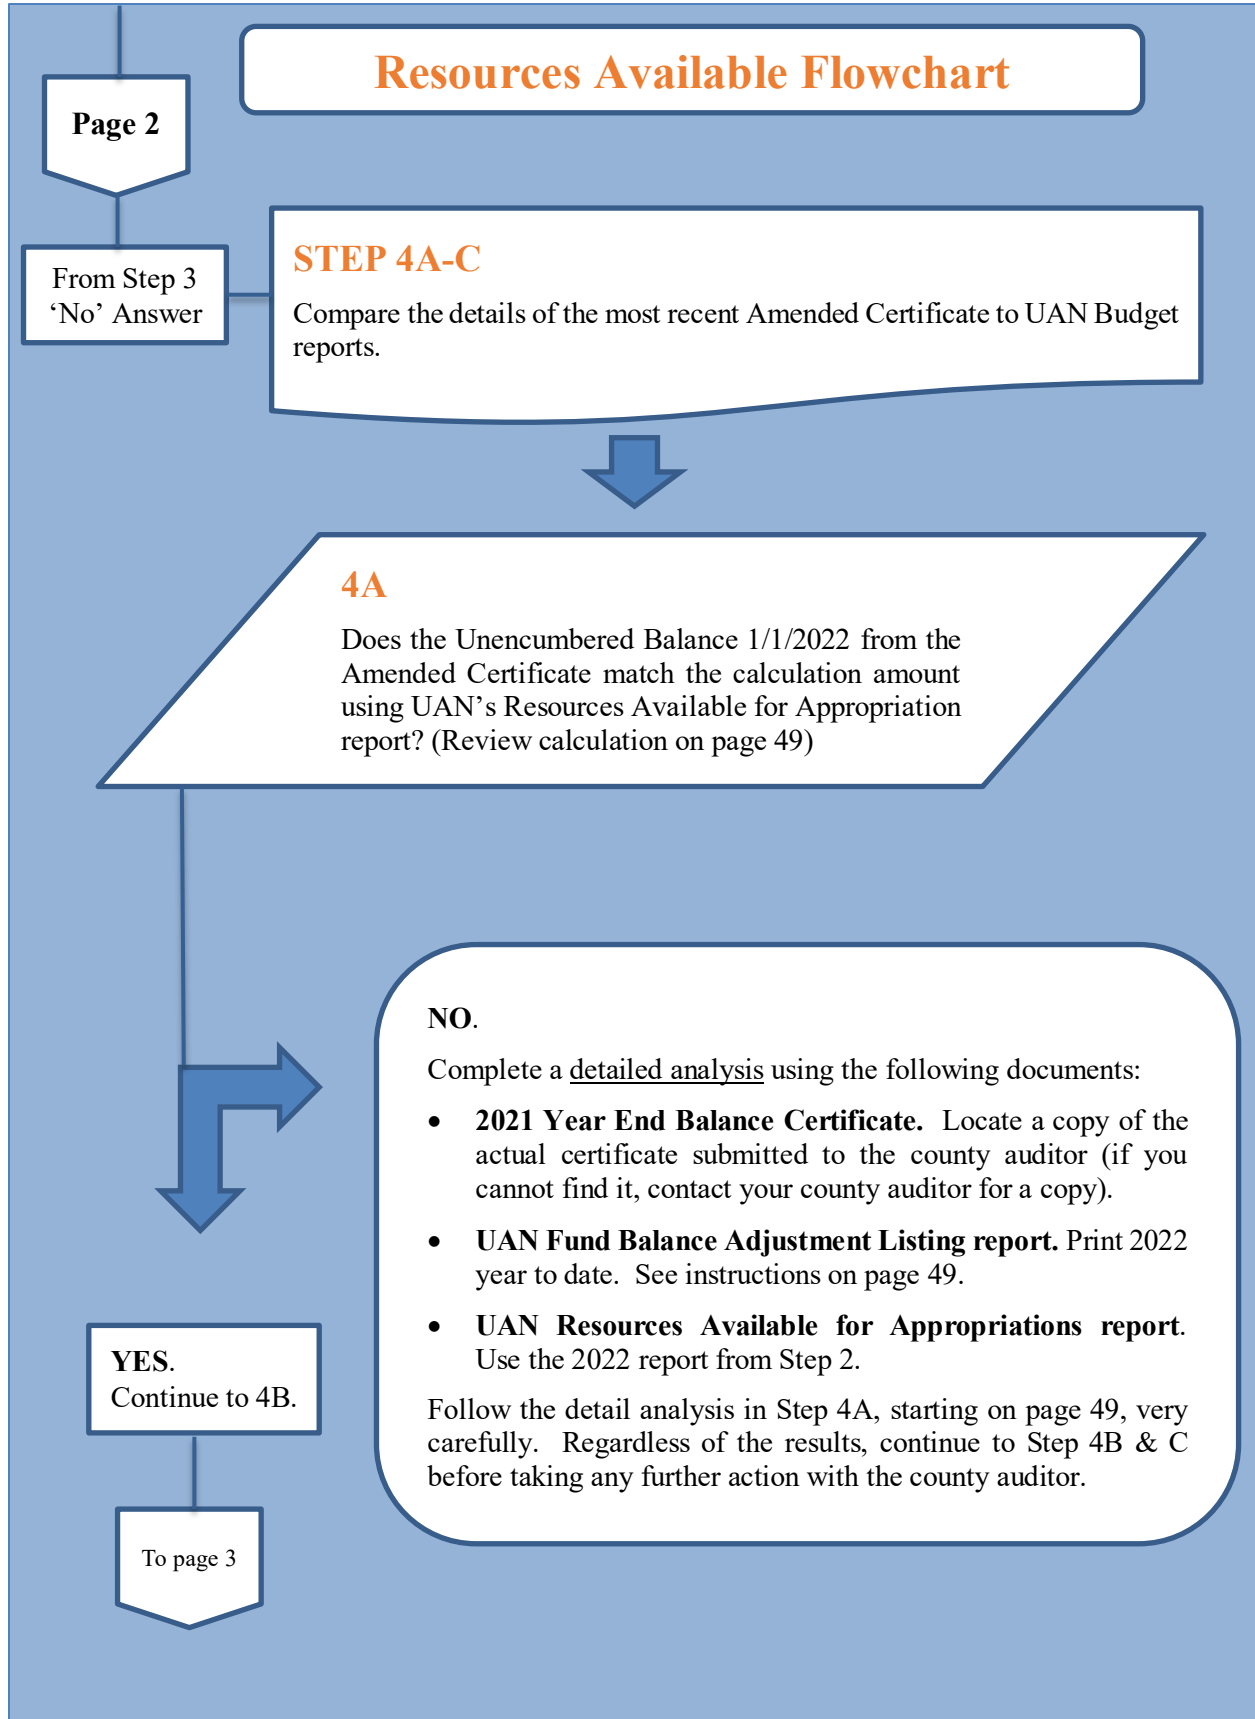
Page 2

Resources Available Flowchart

From Step 3 ‘No’ Answer

STEP 4A-C

Compare the details of the most recent Amended Certificate to UAN Budget reports.

4A

Does the Unencumbered Balance 1/1/2022 from the Amended Certificate match the calculation amount using UAN’s Resources Available for Appropriation report? (Review calculation on page 49)

NO.

Complete a detailed analysis using the following documents:

- **2021 Year End Balance Certificate.** Locate a copy of the actual certificate submitted to the county auditor (if you cannot find it, contact your county auditor for a copy).
- **UAN Fund Balance Adjustment Listing report.** Print 2022 year to date. See instructions on page 49.
- **UAN Resources Available for Appropriations report**. Use the 2022 report from Step 2.

Follow the detail analysis in Step 4A, starting on page 49, very carefully. Regardless of the results, continue to Step 4B & C before taking any further action with the county auditor.

YES.
Continue to 4B.

To page 3